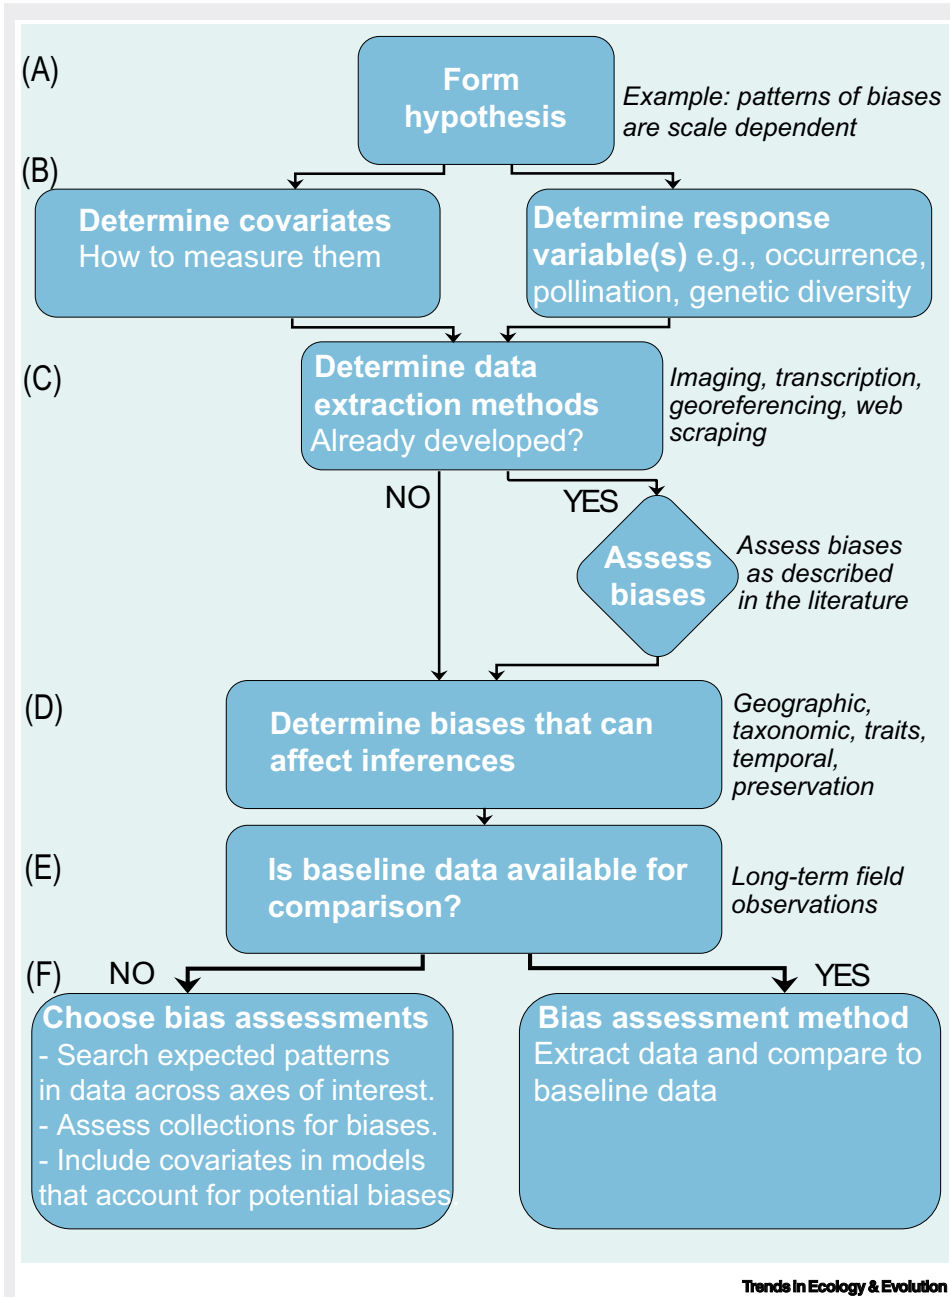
(A)

Form hypothesis

Example: patterns of biases are scale dependent

(B)

Determine covariates
How to measure them

Determine response variable(s) e.g., occurrence, pollination, genetic diversity

(C)

Determine data extraction methods
Already developed?

Imaging, transcription, georeferencing, web scraping

NO

YES

Assess biases

Assess biases as described in the literature

(D)

Determine biases that can affect inferences

Geographic, taxonomic, traits, temporal, preservation

(E)

Is baseline data available for comparison?

Long-term field observations

(F)

NO

YES

Choose bias assessments
- Search expected patterns in data across axes of interest.
- Assess collections for biases.
- Include covariates in models that account for potential biases

Bias assessment method
Extract data and compare to baseline data

Trends in Ecology & Evolution